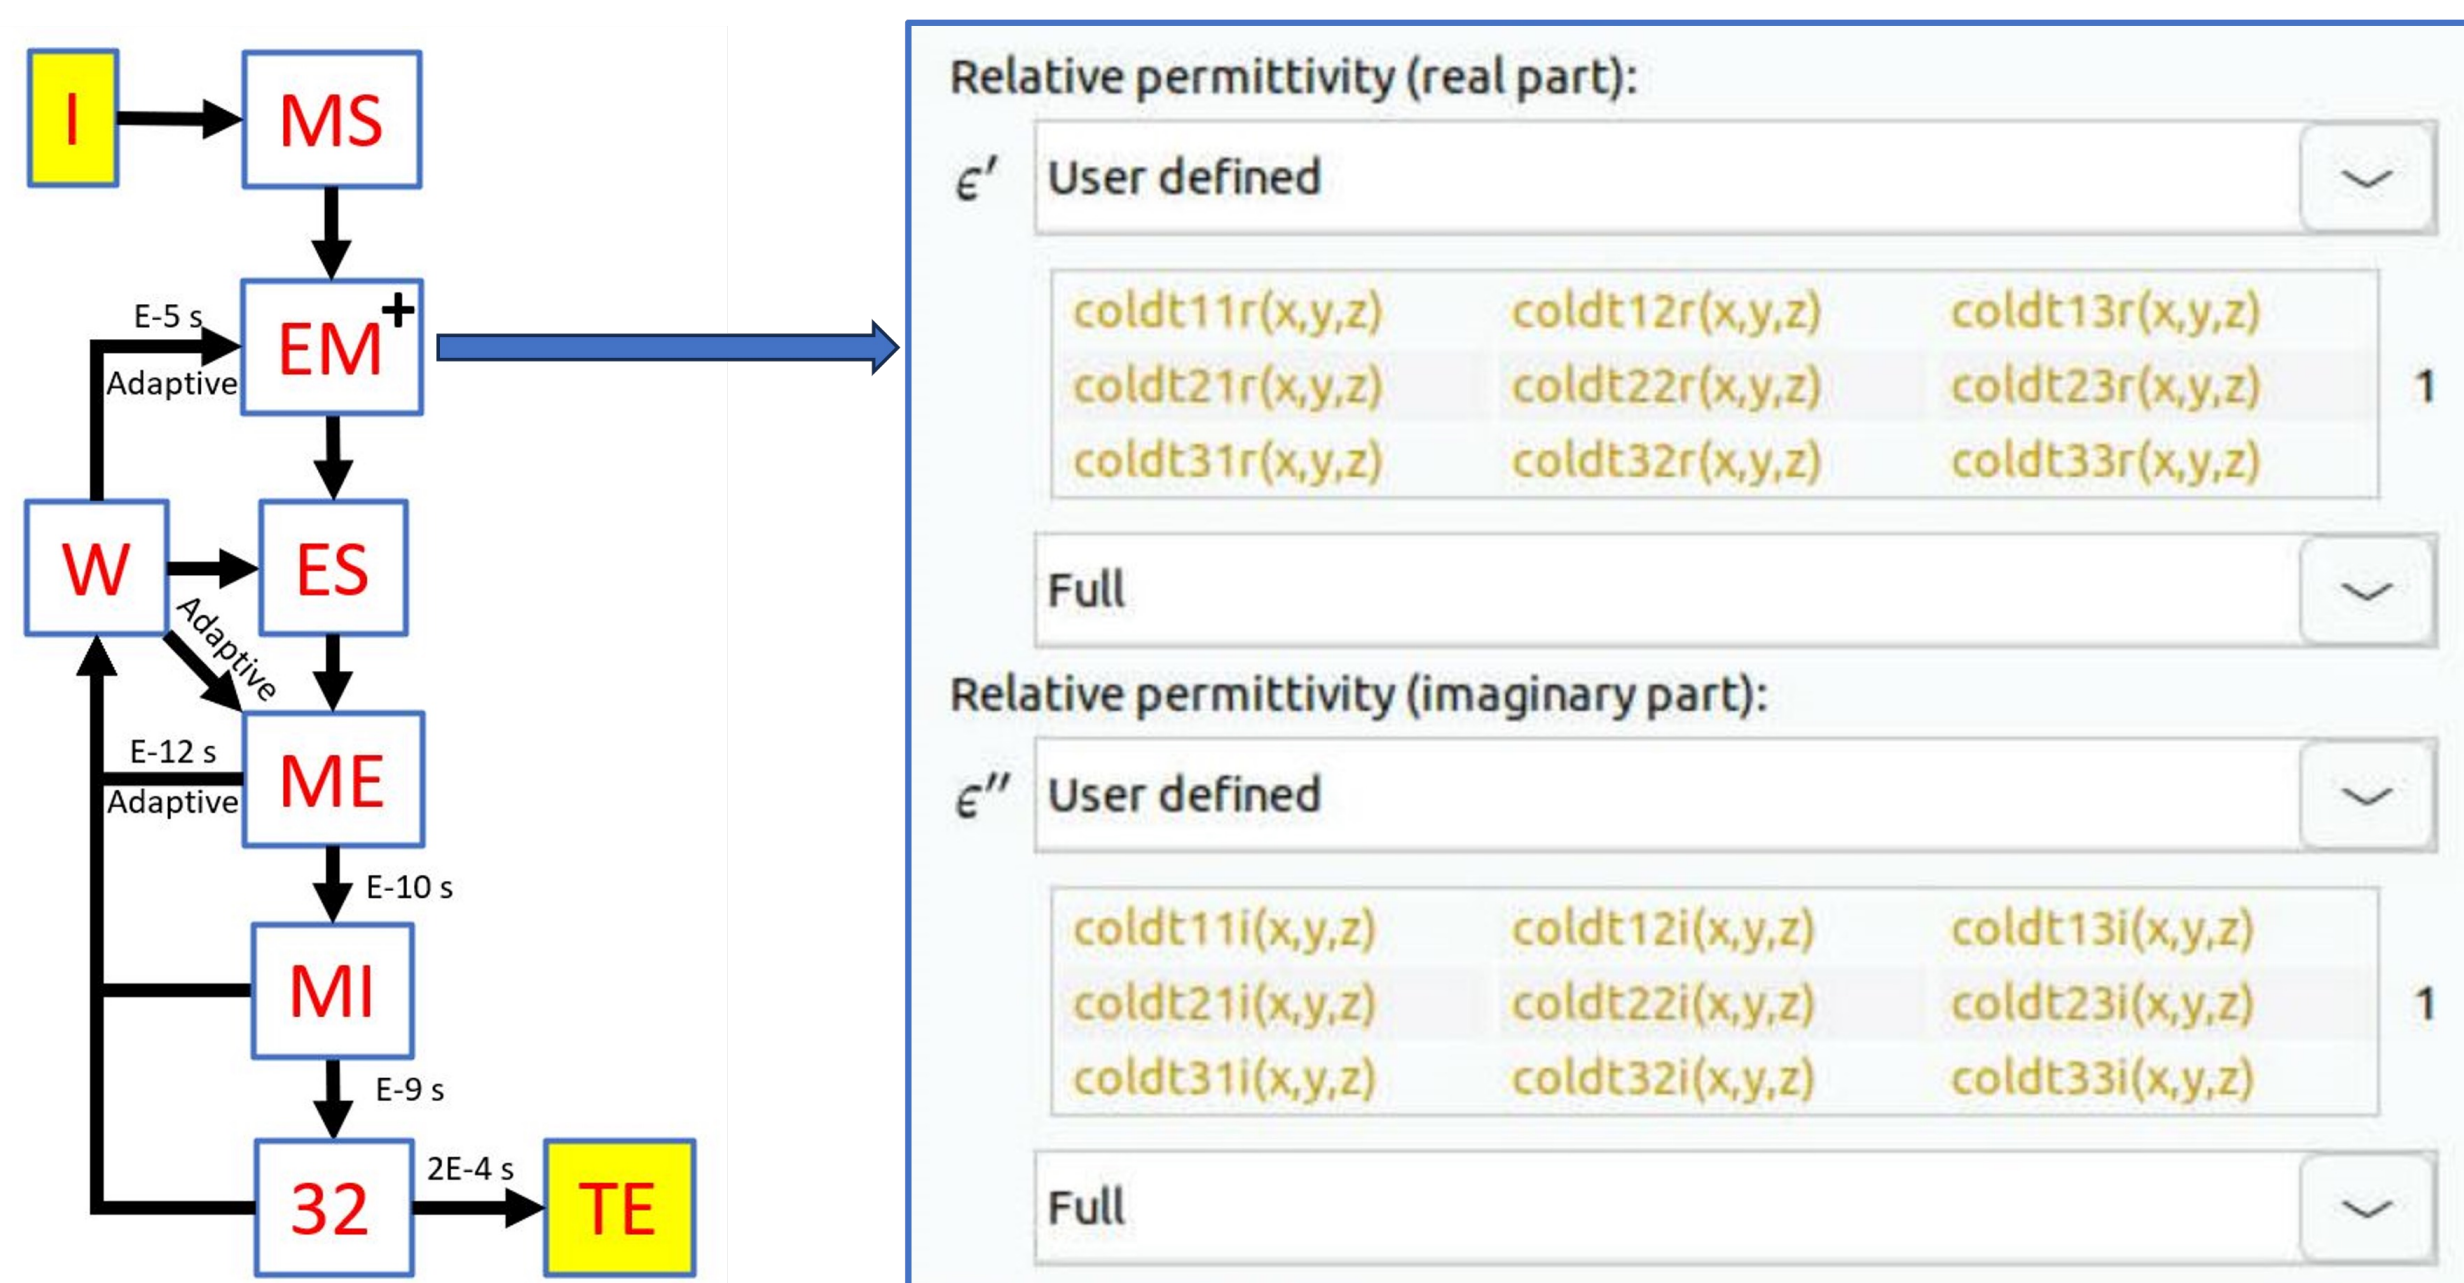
I

MS

E-5 s

Adaptive

EM+

W

ES

Adaptive

E-12 s

Adaptive

ME

E-10 s

MI

E-9 s

32

2E-4 s

TE

Relative permittivity (real part):

$\epsilon'$ User defined

| coldt11r(x,y,z) | coldt12r(x,y,z) | coldt13r(x,y,z) |
|---|---|---|
| coldt21r(x,y,z) | coldt22r(x,y,z) | coldt23r(x,y,z) |
| coldt31r(x,y,z) | coldt32r(x,y,z) | coldt33r(x,y,z) |

1

Full

Relative permittivity (imaginary part):

$\epsilon''$ User defined

| coldt11i(x,y,z) | coldt12i(x,y,z) | coldt13i(x,y,z) |
|---|---|---|
| coldt21i(x,y,z) | coldt22i(x,y,z) | coldt23i(x,y,z) |
| coldt31i(x,y,z) | coldt32i(x,y,z) | coldt33i(x,y,z) |

1

Full